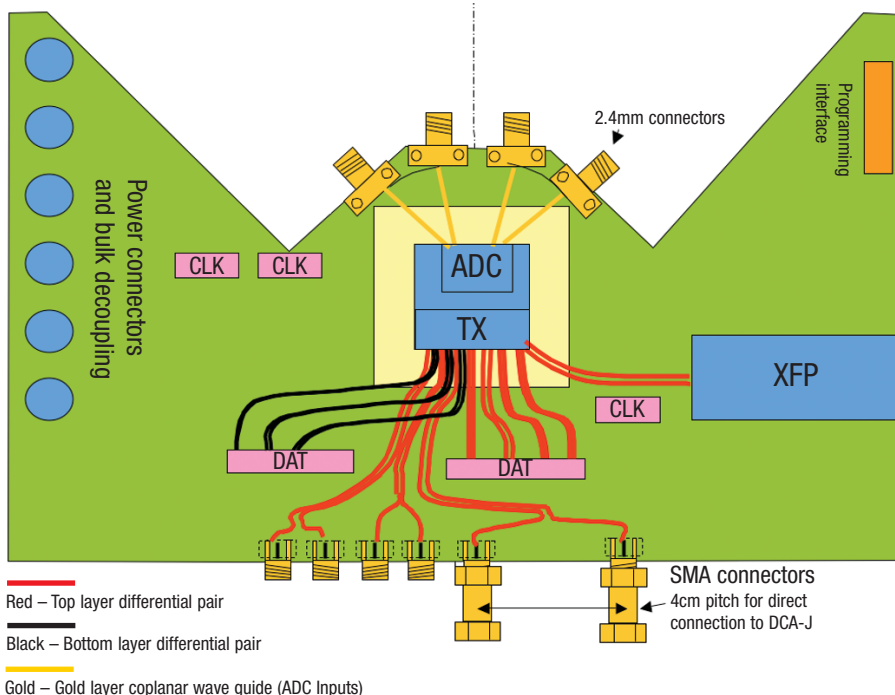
Power connectors and bulk decoupling

CLK

CLK

2.4mm connectors

Programming interface

ADC

TX

XFP

CLK

DAT

DAT

SMA connectors

4cm pitch for direct connection to DCA-J

Red – Top layer differential pair

Black – Bottom layer differential pair

Gold – Gold layer coplanar wave guide (ADC Inputs)